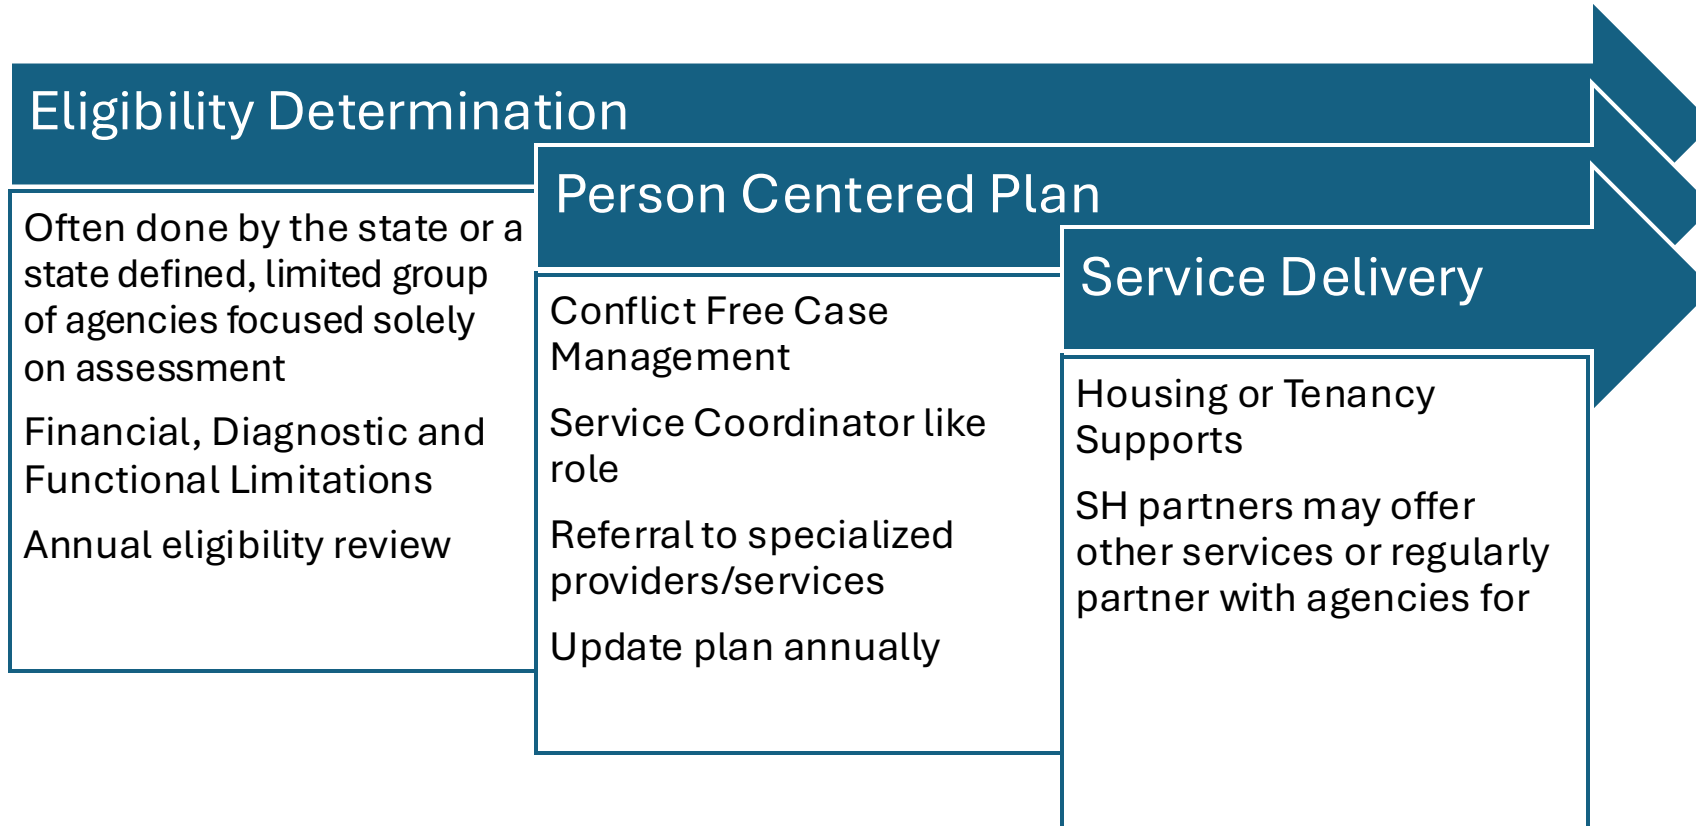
Eligibility Determination

Often done by the state or a state defined, limited group of agencies focused solely on assessment

Financial, Diagnostic and Functional Limitations

Annual eligibility review

Person Centered Plan

Conflict Free Case Management

Service Coordinator like role

Referral to specialized providers/services

Update plan annually

Service Delivery

Housing or Tenancy Supports

SH partners may offer other services or regularly partner with agencies for